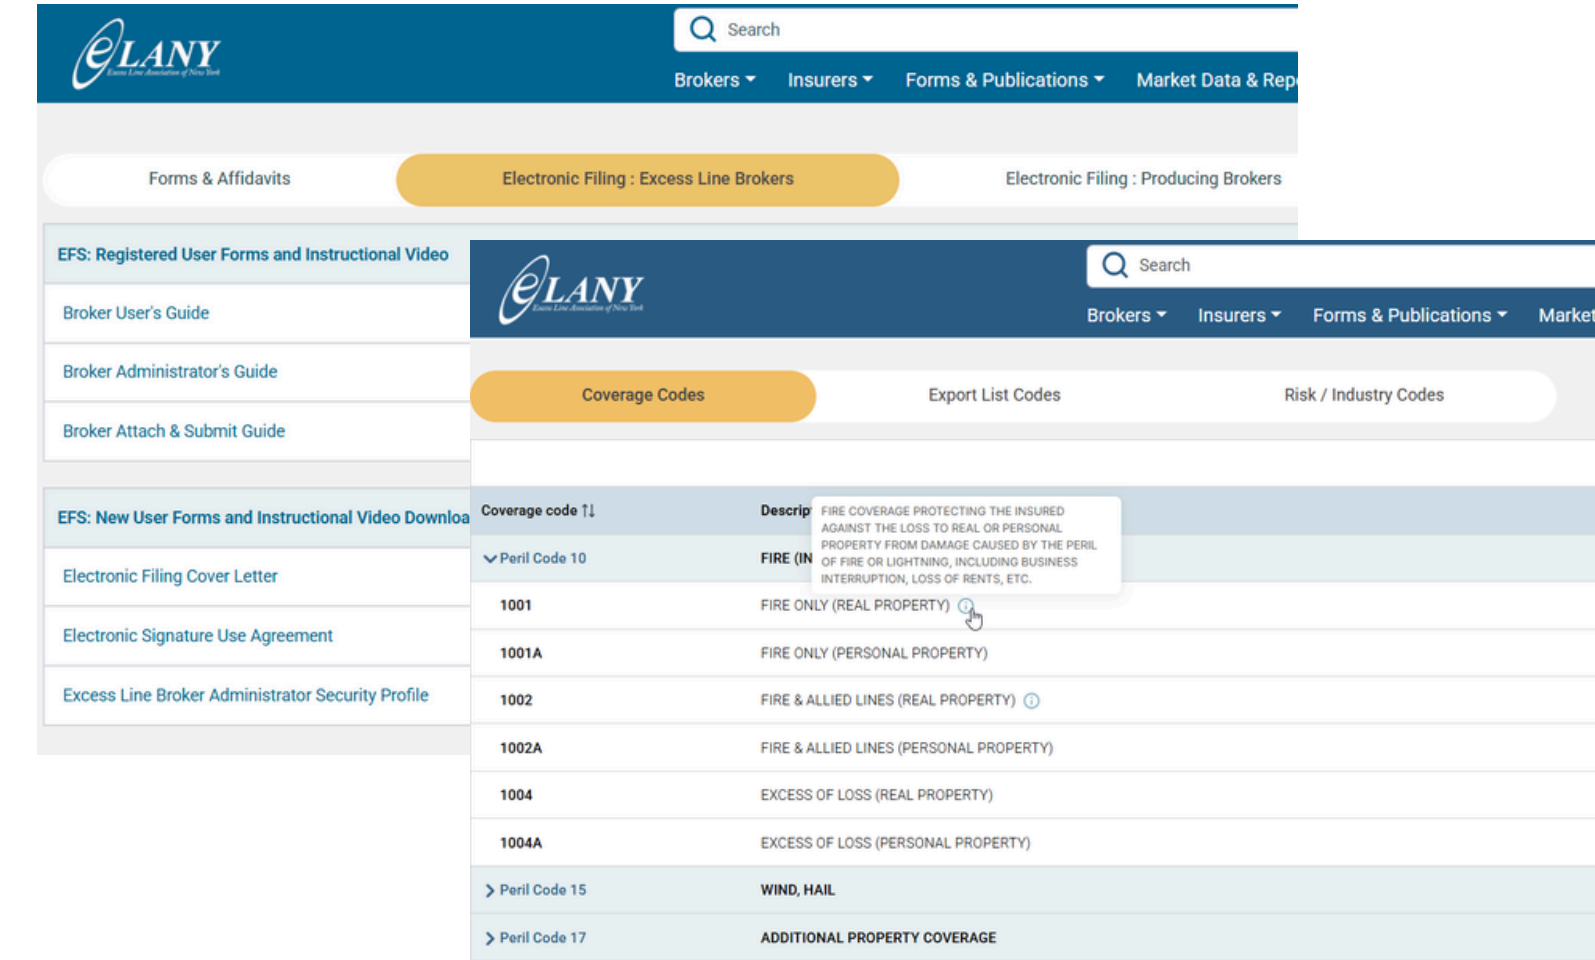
ELANY
Excess Line Association of New York

Search

Brokers ▾ Insurers ▾ Forms & Publications ▾ Market Data & Rep

Forms & Affidavits
Electronic Filing : Excess Line Brokers
Electronic Filing : Producing Brokers

EFS: Registered User Forms and Instructional Video
Broker User's Guide
Broker Administrator's Guide
Broker Attach & Submit Guide

EFS: New User Forms and Instructional Video Downloa
Electronic Filing Cover Letter
Electronic Signature Use Agreement
Excess Line Broker Administrator Security Profile

ELANY
Excess Line Association of New York

Search

Brokers ▾ Insurers ▾ Forms & Publications ▾ Market

Coverage Codes
Export List Codes
Risk / Industry Codes

| Coverage code ↑↓ | Descrip |
|---|---|
| Peril Code 10 | FIRE (IN |
| 1001 | FIRE ONLY (REAL PROPERTY) |
| 1001A | FIRE ONLY (PERSONAL PROPERTY) |
| 1002 | FIRE & ALLIED LINES (REAL PROPERTY) |
| 1002A | FIRE & ALLIED LINES (PERSONAL PROPERTY) |
| 1004 | EXCESS OF LOSS (REAL PROPERTY) |
| 1004A | EXCESS OF LOSS (PERSONAL PROPERTY) |
| Peril Code 15 | WIND, HAIL |
| Peril Code 17 | ADDITIONAL PROPERTY COVERAGE |

FIRE COVERAGE PROTECTING THE INSURED AGAINST THE LOSS TO REAL OR PERSONAL PROPERTY FROM DAMAGE CAUSED BY THE PERIL OF FIRE OR LIGHTNING, INCLUDING BUSINESS INTERRUPTION, LOSS OF RENTS, ETC.